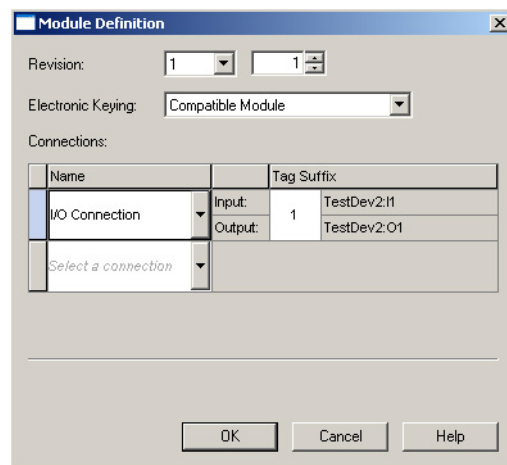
Module Definition

Revision: 1 1

Electronic Keying: Compatible Module

Connections:

| Name | | Tag Suffix |
|---|---|---|
| I/O Connection | Input: 1 | TestDev2:I1 |
| | Output: | TestDev2:O1 |
| Select a connection | | |

OK Cancel Help